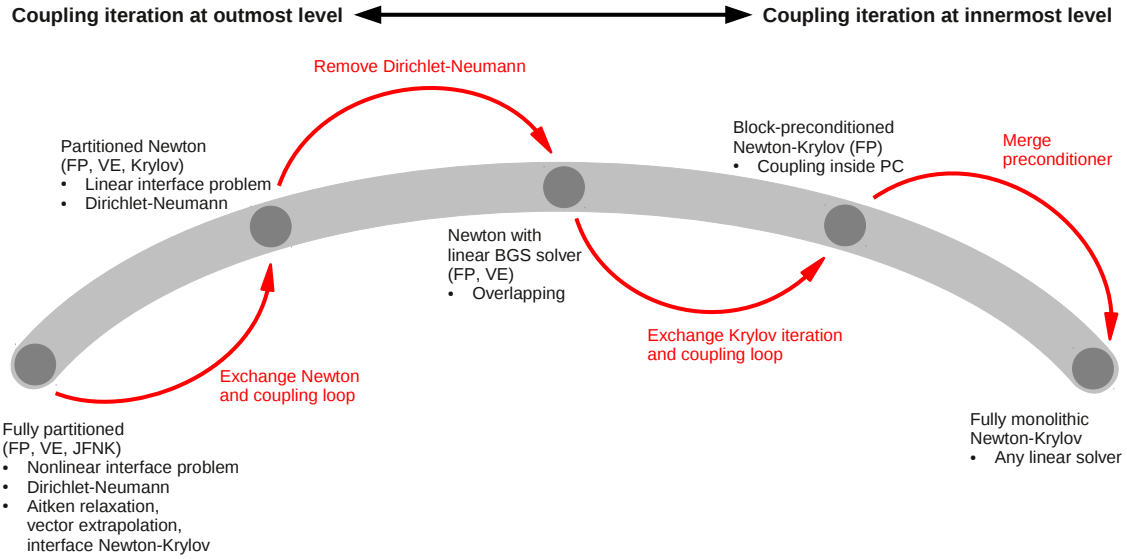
Coupling iteration at outmost level
Coupling iteration at innermost level

Remove Dirichlet-Neumann

Partitioned Newton
(FP, VE, Krylov)
• Linear interface problem
• Dirichlet-Neumann

Block-preconditioned
Newton-Krylov (FP)
• Coupling inside PC

Merge
preconditioner

Newton with
linear BGS solver
(FP, VE)
• Overlapping

Exchange Krylov iteration
and coupling loop

Exchange Newton
and coupling loop

Fully partitioned
(FP, VE, JFNK)
• Nonlinear interface problem
• Dirichlet-Neumann
• Aitken relaxation,
vector extrapolation,
interface Newton-Krylov

Fully monolithic
Newton-Krylov
• Any linear solver